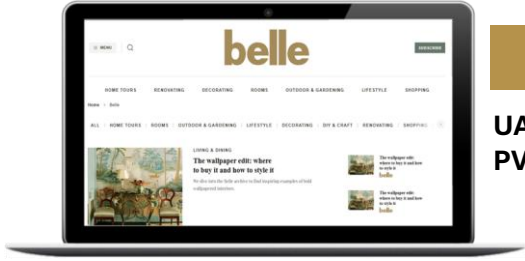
MENU

belle

SUBSCRIBE

HOME TOURS RENOVATING DECORATING ROOMS OUTDOOR & GARDENING LIFESTYLE SHOPPING

Home > Belle

ALL | HOME TOURS | ROOMS | OUTDOOR & GARDENING | LIFESTYLE | DECORATING | DIY & CRAFT | RENOVATING | SHOPPING

LIVING & DINING

The wallpaper edit: where to buy it and how to style it

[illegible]

The wallpaper edit: where to buy it and how to style it

belle

The wallpaper edit: where to buy it and how to style it

belle

UA

PV